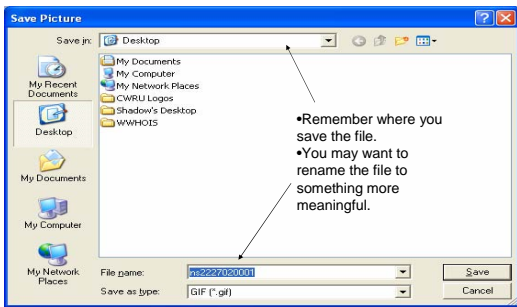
Save Picture

Save in: Desktop

My Recent Documents
Desktop
My Documents
My Computer
My Network Places

My Documents
My Computer
My Network Places
CWRU Logos
Shadow's Desktop
WWHOIS

•Remember where you save the file.
•You may want to rename the file to something more meaningful.

File name: ns2227020001
Save as type: GIF (*.gif)

Save
Cancel